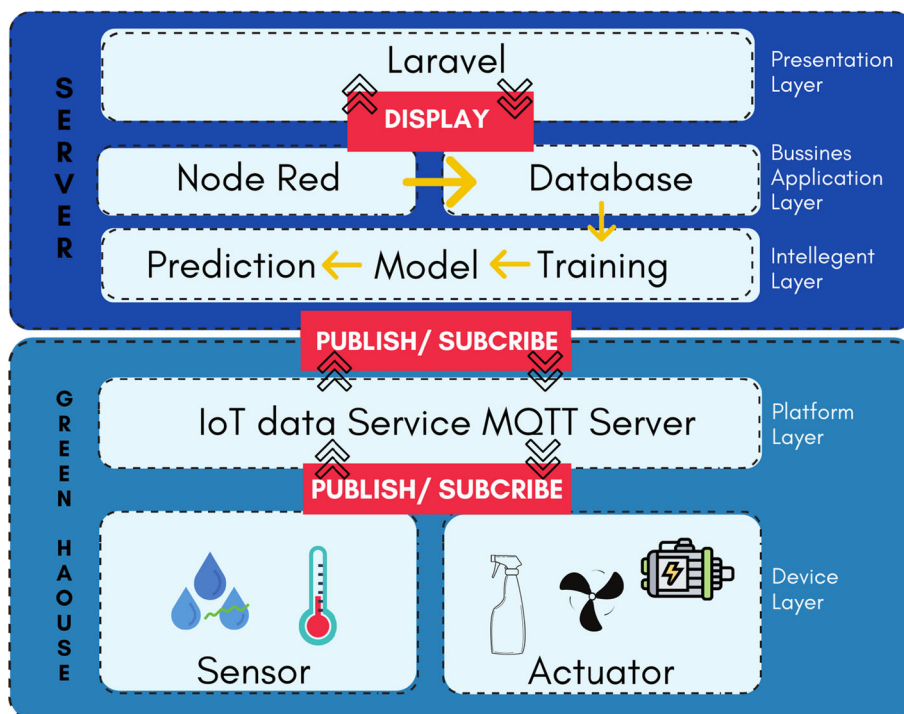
SERVER

Laravel

DISPLAY

Presentation Layer

Node Red

Database

Bussines Application Layer

Prediction

Model

Training

Intellegent Layer

PUBLISH/ SUBCRIBE

GREEN HAOUSE

IoT data Service MQTT Server

Platform Layer

PUBLISH/ SUBCRIBE

Sensor

Actuator

Device Layer